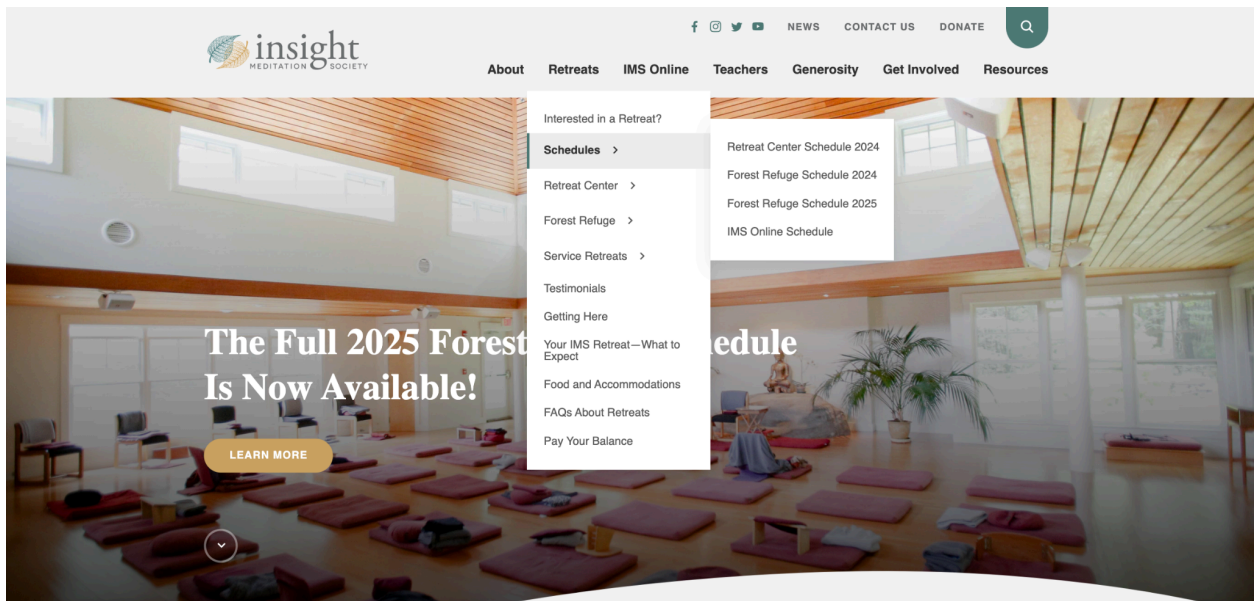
insight
MEDITATION SOCIETY

NEWS CONTACT US DONATE

About Retreats IMS Online Teachers Generosity Get Involved Resources

Interested in a Retreat?
Schedules >
Retreat Center >
Forest Refuge >
Service Retreats >
Testimonials
Getting Here
Your IMS Retreat—What to Expect
Food and Accommodations
FAQs About Retreats
Pay Your Balance

Retreat Center Schedule 2024
Forest Refuge Schedule 2024
Forest Refuge Schedule 2025
IMS Online Schedule

The Full 2025 Forest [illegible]edule Is Now Available!

LEARN MORE